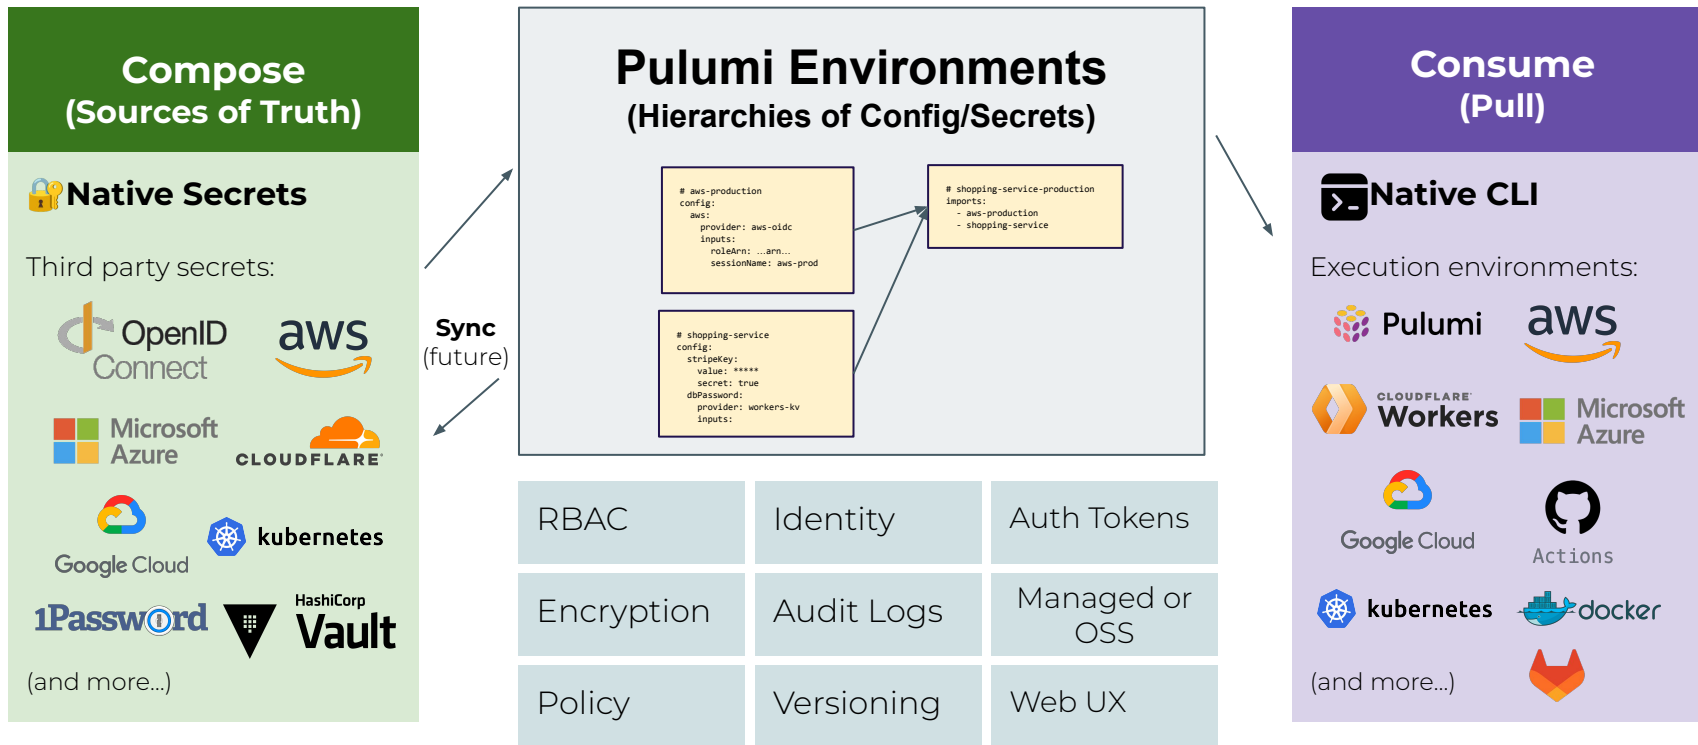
Compose
(Sources of Truth)

Native Secrets

Third party secrets:

OpenID Connect

aws

Microsoft Azure

CLOUDFLARE

Google Cloud

kubernetes

1Password

HashiCorp Vault

(and more...)

Sync
(future)

Pulumi Environments
(Hierarchies of Config/Secrets)

# aws-production
config:
  aws:
    provider: aws-oidc
    inputs:
      roleArn: ...arn...
      sessionName: aws-prod

# shopping-service-production
imports:
  - aws-production
  - shopping-service

# shopping-service
config:
  stripeKey:
    value: *****
    secret: true
  dbPassword:
    provider: workers-kv
    inputs:

| RBAC | Identity | Auth Tokens |
|---|---|---|
| Encryption | Audit Logs | Managed or OSS |
| Policy | Versioning | Web UX |

Consume
(Pull)

Native CLI

Execution environments:

Pulumi

aws

CLOUDFLARE Workers

Microsoft Azure

Google Cloud

Actions

kubernetes

docker

(and more...)